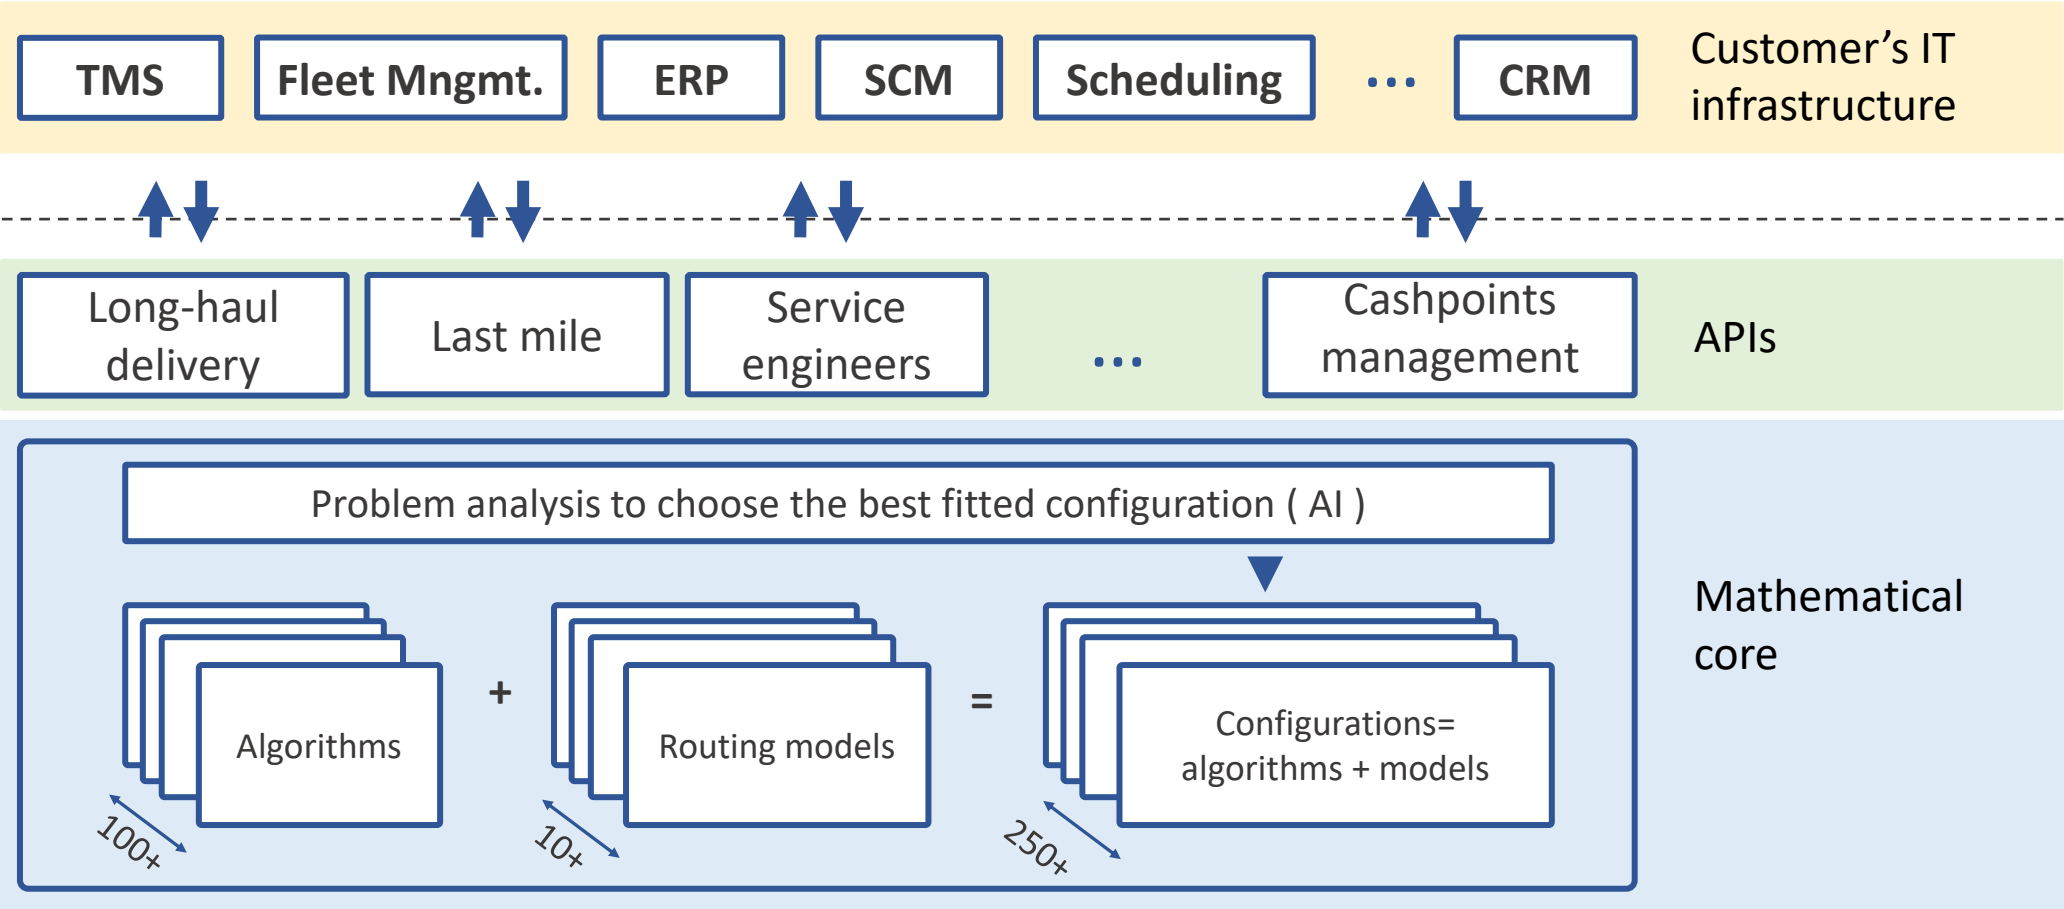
TMS
Fleet Mngmt.
ERP
SCM
Scheduling
...
CRM
Customer’s IT infrastructure

Long-haul delivery
Last mile
Service engineers
...
Cashpoints management
APIs

Problem analysis to choose the best fitted configuration ( AI )

Algorithms
100+
+
Routing models
10+
=
Configurations= algorithms + models
250+

Mathematical core